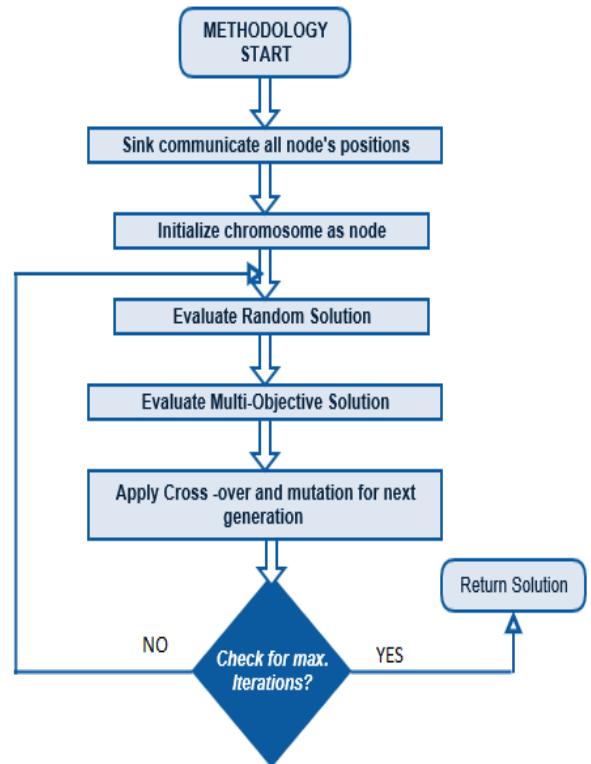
METHODOLOGY START

Sink communicate all node's positions

Initialize chromosome as node

Evaluate Random Solution

Evaluate Multi-Objective Solution

Apply Cross -over and mutation for next generation

Return Solution

NO

Check for max. Iterations?

YES